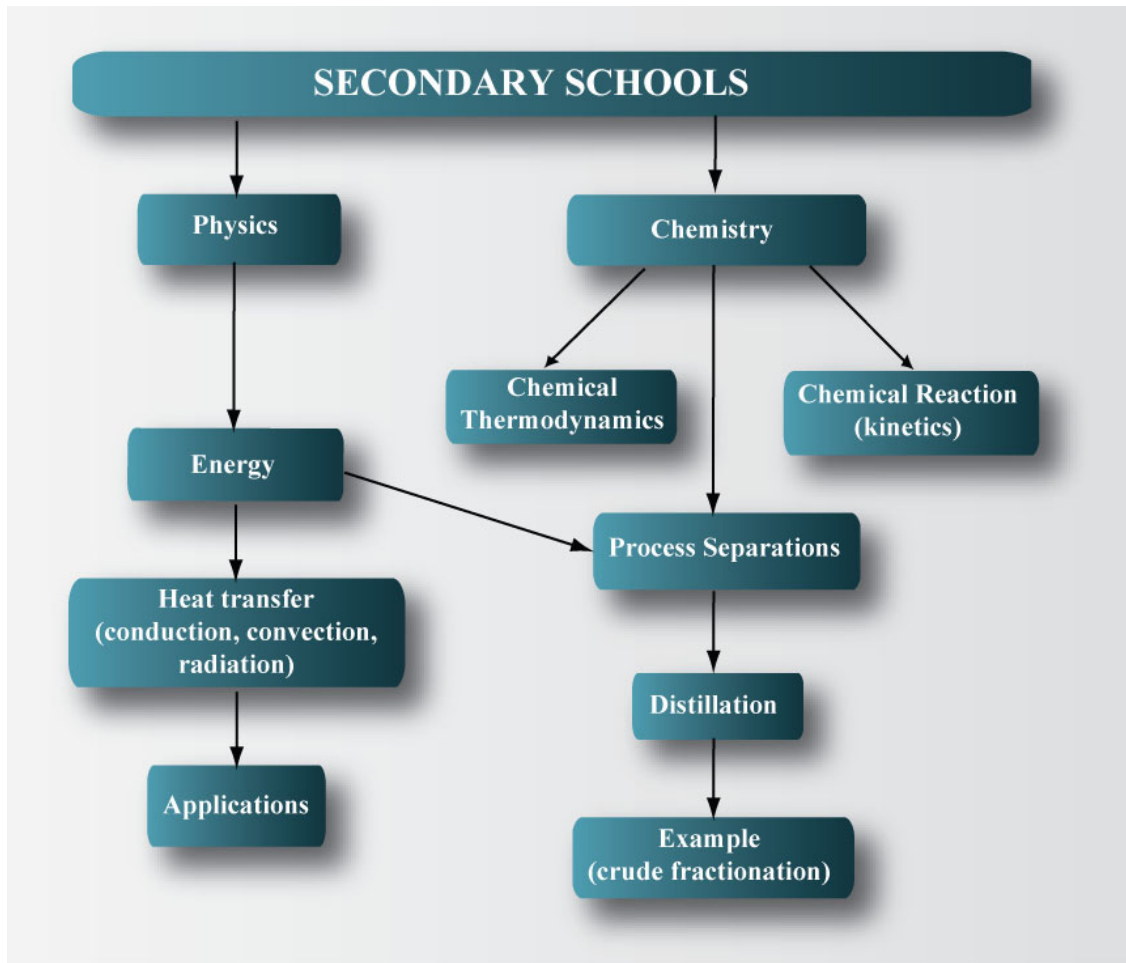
SECONDARY SCHOOLS

Physics

Chemistry

Chemical Thermodynamics

Chemical Reaction (kinetics)

Energy

Process Separations

Heat transfer (conduction, convection, radiation)

Distillation

Applications

Example (crude fractionation)